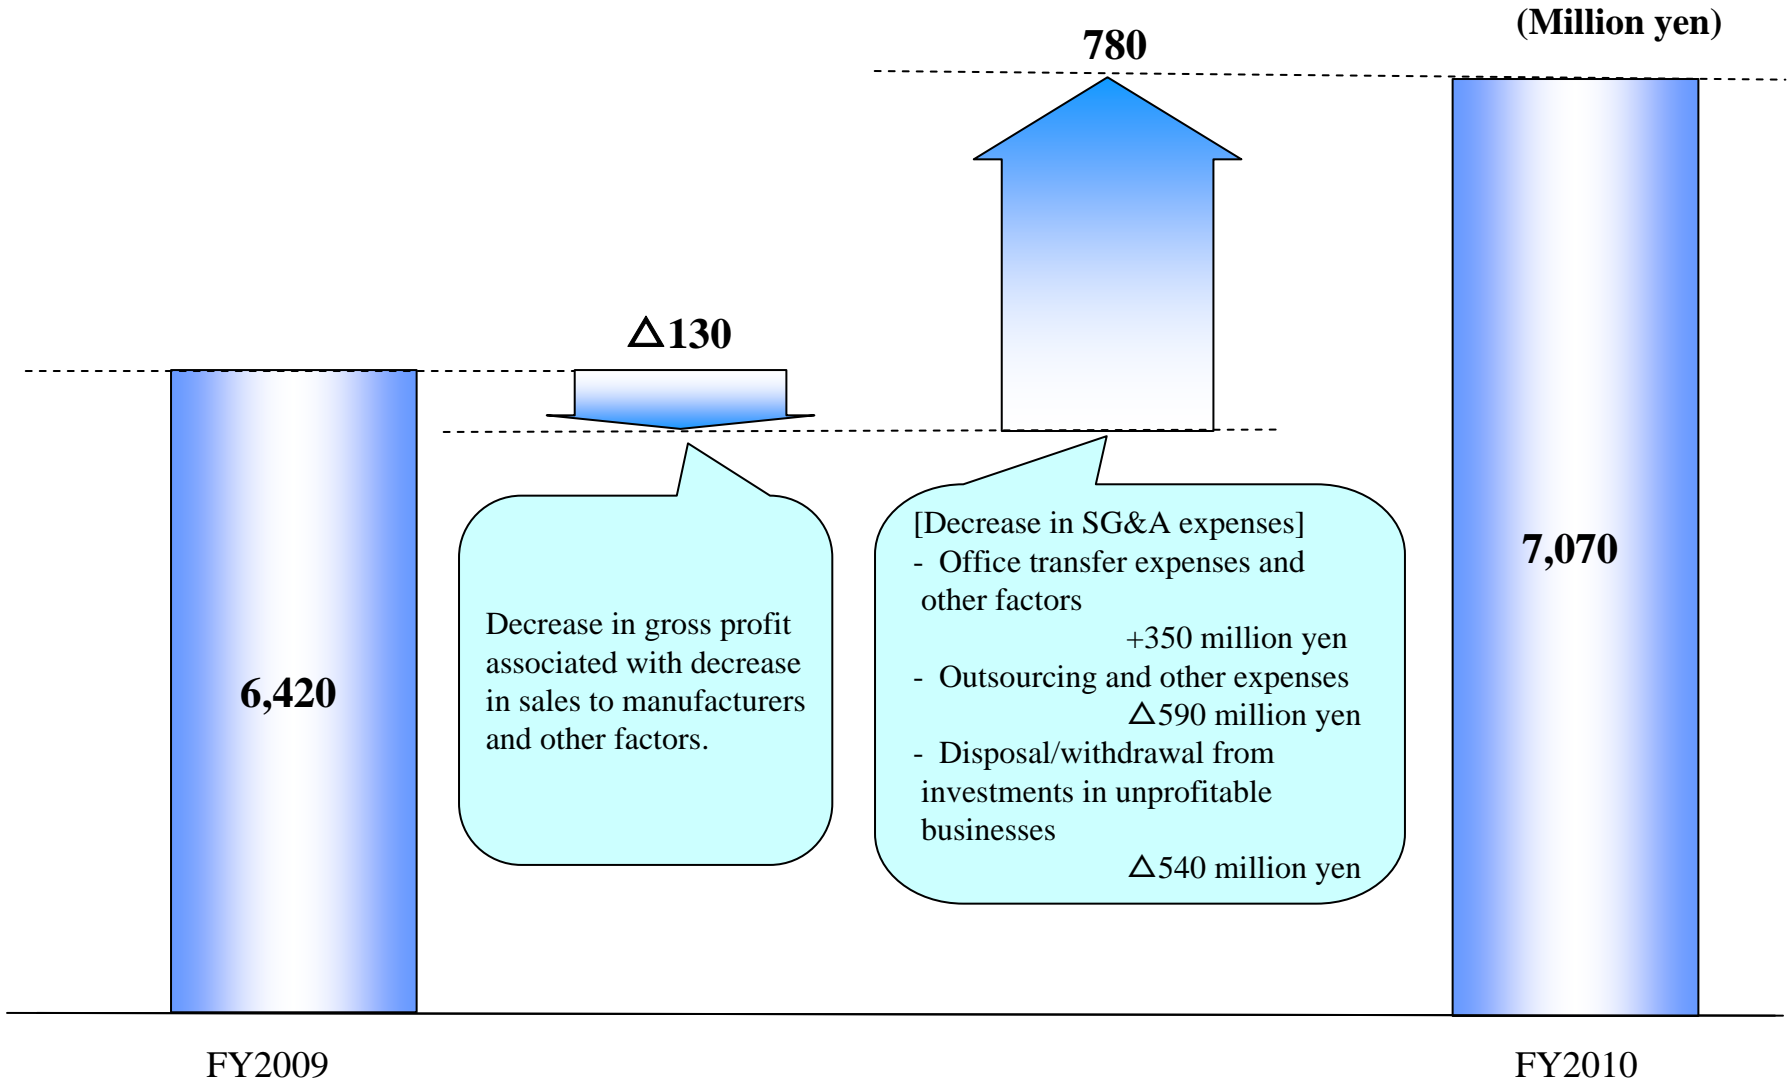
(Million yen)

780

△130

6,420

Decrease in gross profit associated with decrease in sales to manufacturers and other factors.

[Decrease in SG&A expenses]
- Office transfer expenses and other factors
+350 million yen
- Outsourcing and other expenses
△590 million yen
- Disposal/withdrawal from investments in unprofitable businesses
△540 million yen

7,070

FY2009

FY2010